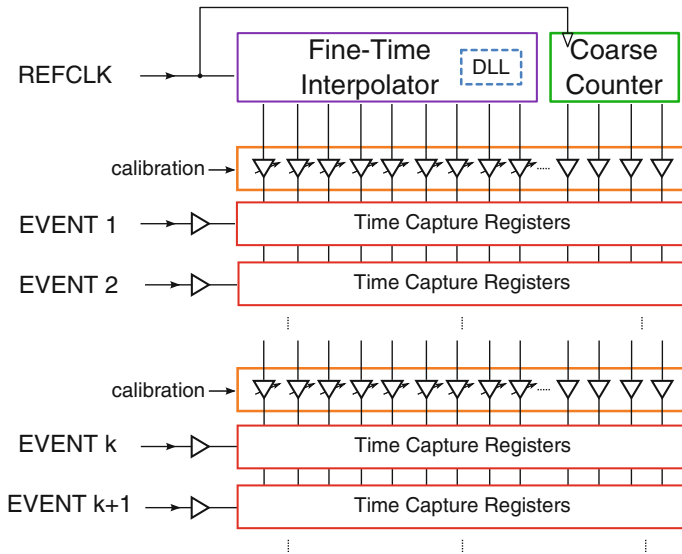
REFCLK

Fine-Time Interpolator

DLL

Coarse Counter

calibration

EVENT 1

Time Capture Registers

EVENT 2

Time Capture Registers

calibration

EVENT k

Time Capture Registers

EVENT k+1

Time Capture Registers